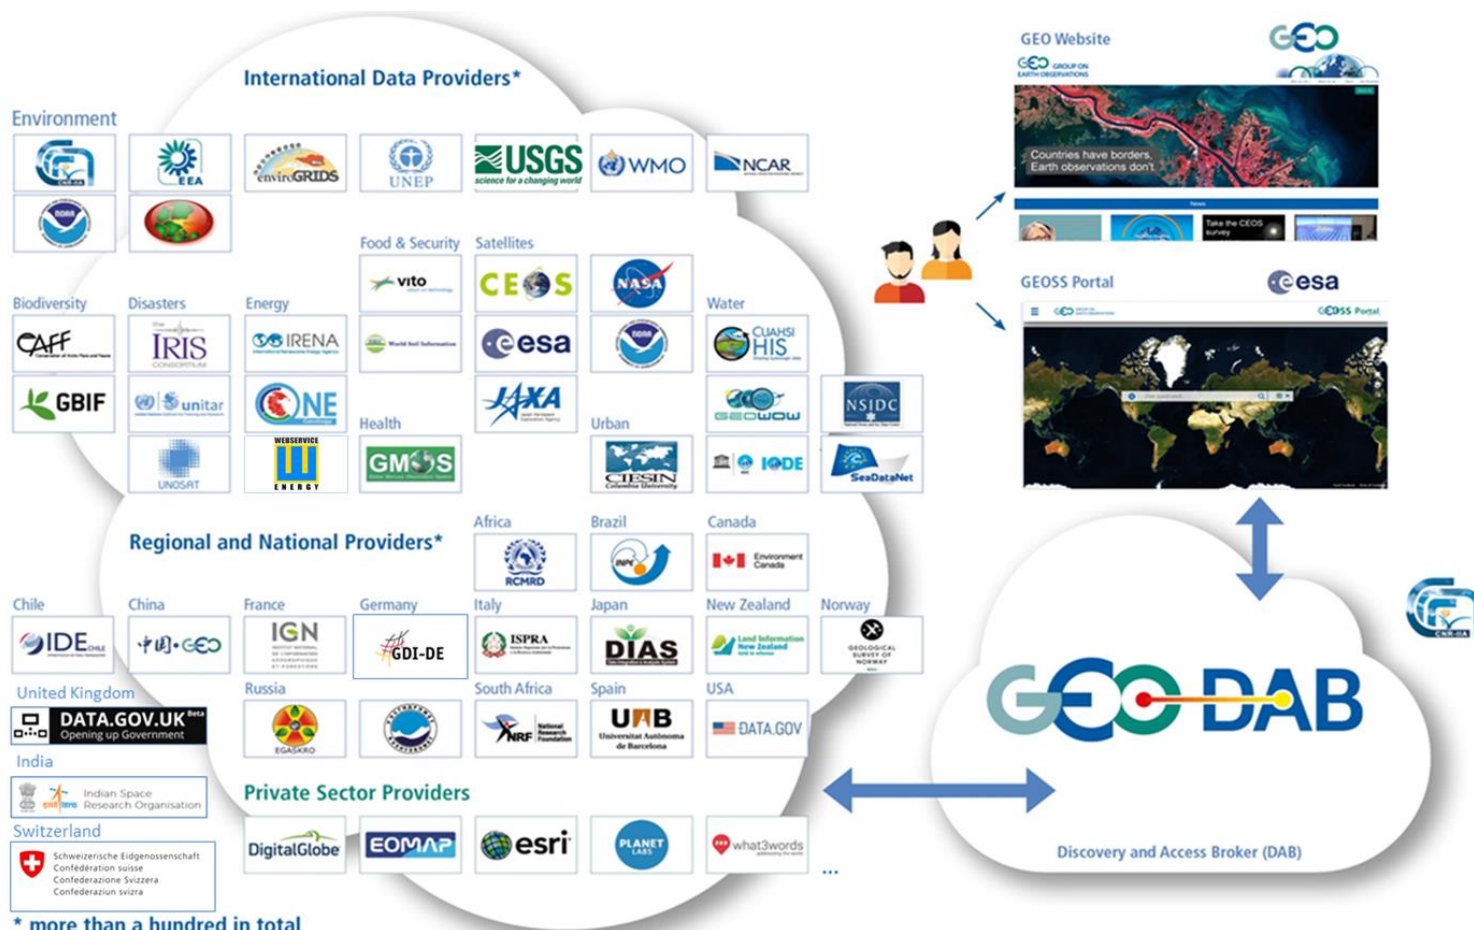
International Data Providers*

Environment

EEA

enviroGRIDS

UNEP

USGS science for a changing world

WMO

NCAR

Food & Security

Satellites

vito

CEOS

NASA

Biodiversity

Disasters

Energy

Water

CAFF

IRIS

IRENA

World Soil Information

esa

CUAHSI HIS

GBIF

unitar

ONE

JAXA

GEOWOW

NSIDC

Health

Urban

UNOSAT

WEBSERVICE ENERGY

GMES

CIESIN Columbia University

IODE

SeaDataNet

Regional and National Providers*

Africa

Brazil

Canada

RCMRD

INPE

Environment Canada

Chile

China

France

Germany

Italy

Japan

New Zealand

Norway

IDE Chile

中国·GEO

IGN

GDI-DE

ISPRA

DIAS

Land Information New Zealand

GEOLOGICAL SURVEY OF NORWAY

United Kingdom

Russia

South Africa

Spain

USA

DATA.GOV.UK Beta Opening up Government

EGASKRO

NRF National Research Foundation

UAB Universitat Autònoma de Barcelona

DATA.GOV

India

Indian Space Research Organisation

Private Sector Providers

Switzerland

Schweizerische Eidgenossenschaft
Confédération suisse
Confederazione Svizzera
Confederaziun svizra

DigitalGlobe

EOMAP

esri

PLANET LABS

what3words

...

* more than a hundred in total

GEO Website

GEO

GEO GROUP ON EARTH OBSERVATIONS

Countries have borders. Earth observations don't.

Take the CEOS survey

GEOSS Portal

esa

GEOSS Portal

GEO DAB

Discovery and Access Broker (DAB)